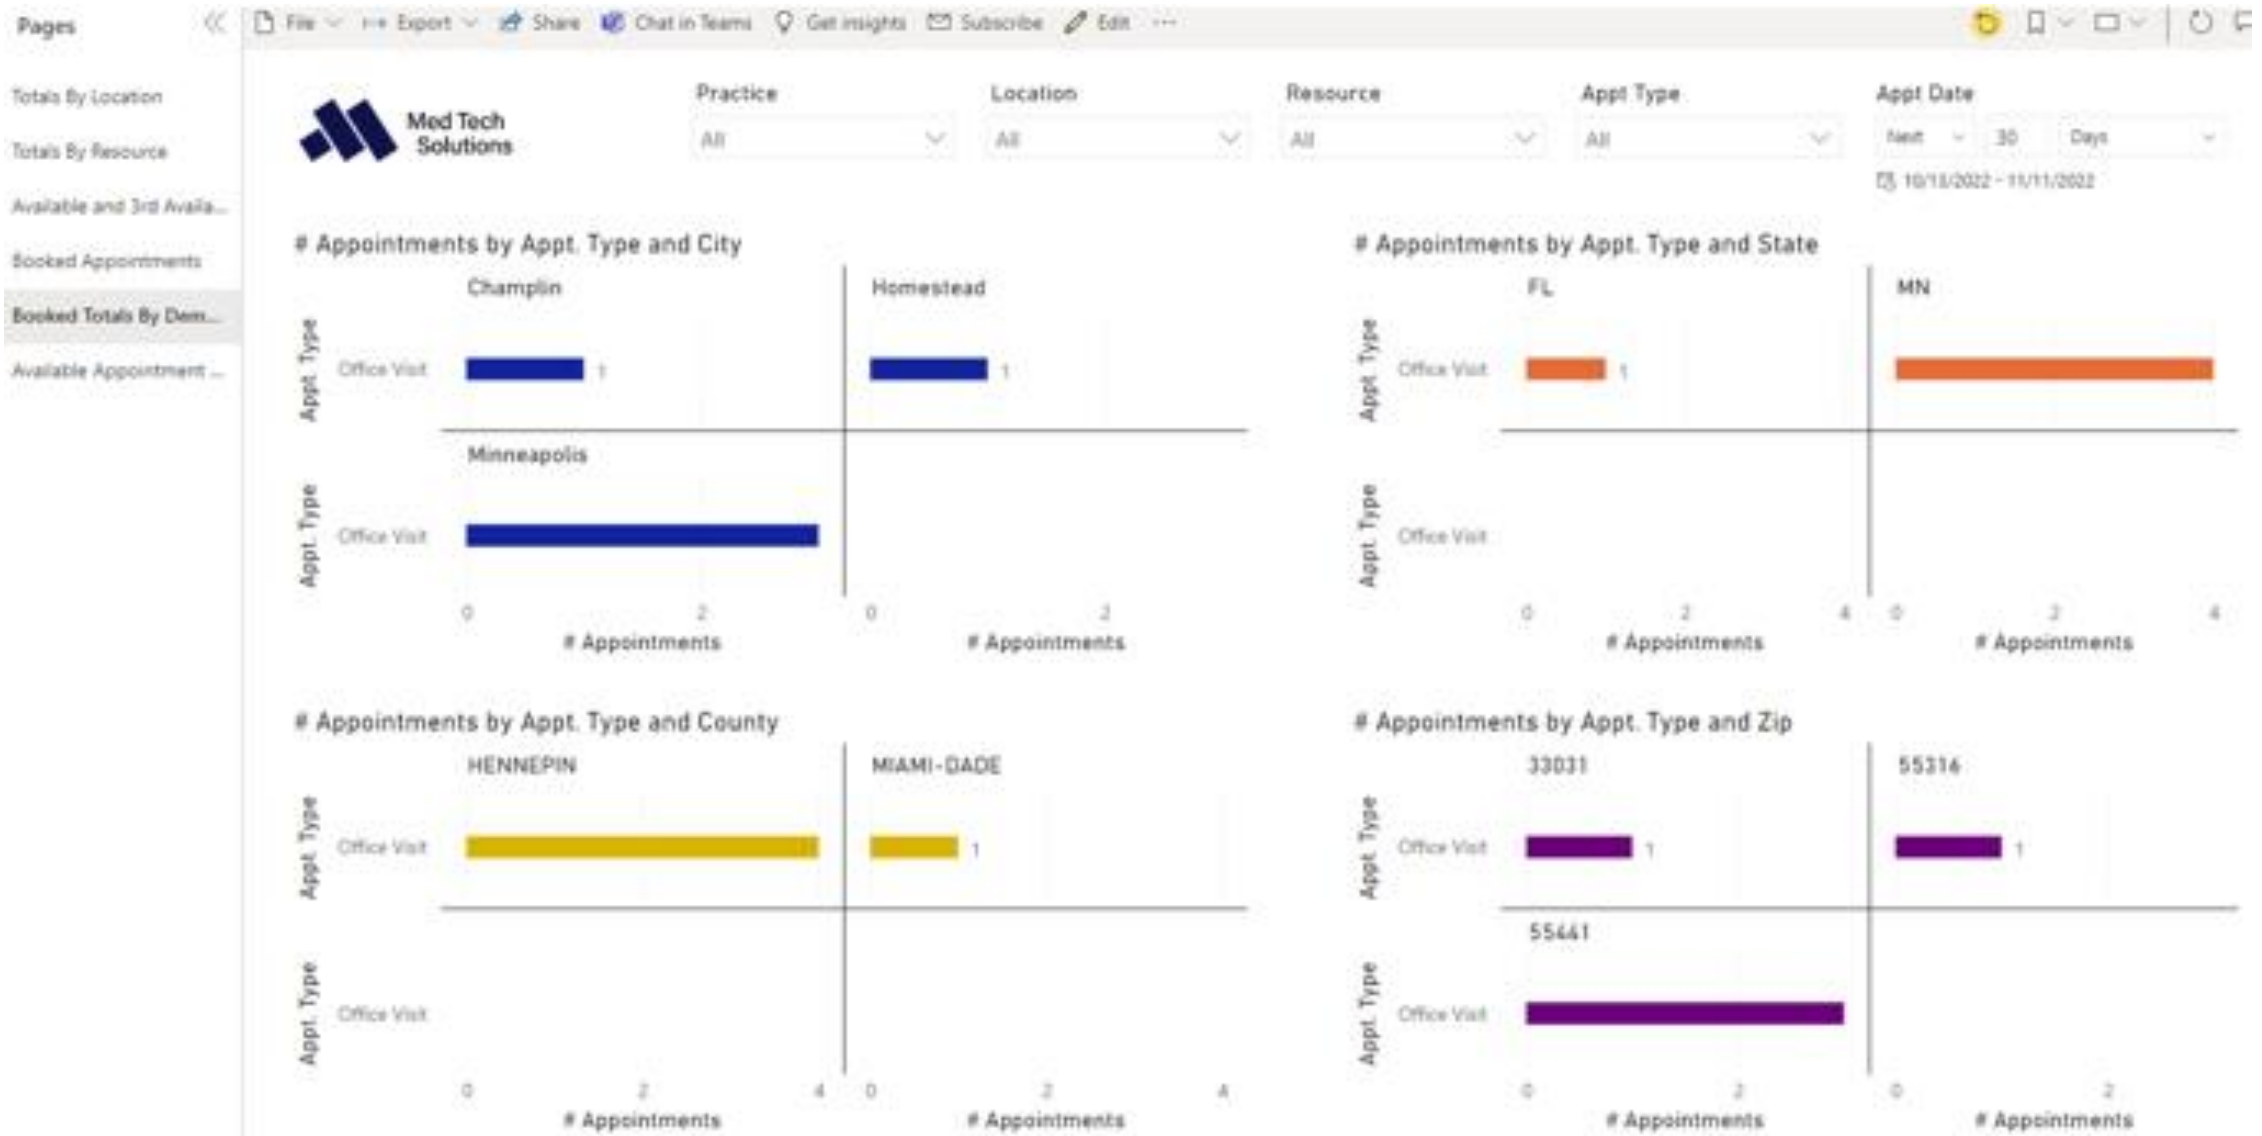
Pages

Totals By Location
Totals By Resource
Available and 3rd Availa...
Booked Appointments
Booked Totals By Dem...
Available Appointment ...

File Export Share Chat in Teams Get insights Subscribe Edit ...

Med Tech Solutions

Practice
All

Location
All

Resource
All

Appt Type
All

Appt Date
Next 30 Days
10/13/2022 - 11/11/2022

# Appointments by Appt. Type and City

Champlin
Appt. Type
Office Visit 1

Homestead
1

Minneapolis
Appt. Type
Office Visit

0 2
# Appointments
0 2
# Appointments

# Appointments by Appt. Type and State

FL
Appt. Type
Office Visit 1

MN

Appt. Type
Office Visit

0 2 4
# Appointments
0 2 4
# Appointments

# Appointments by Appt. Type and County

HENNEPIN
Appt. Type
Office Visit

MIAMI-DADE
1

Appt. Type
Office Visit

0 2 4
# Appointments
0 2 4
# Appointments

# Appointments by Appt. Type and Zip

33031
Appt. Type
Office Visit 1

55316
1

55441
Appt. Type
Office Visit

0 2
# Appointments
0 2
# Appointments